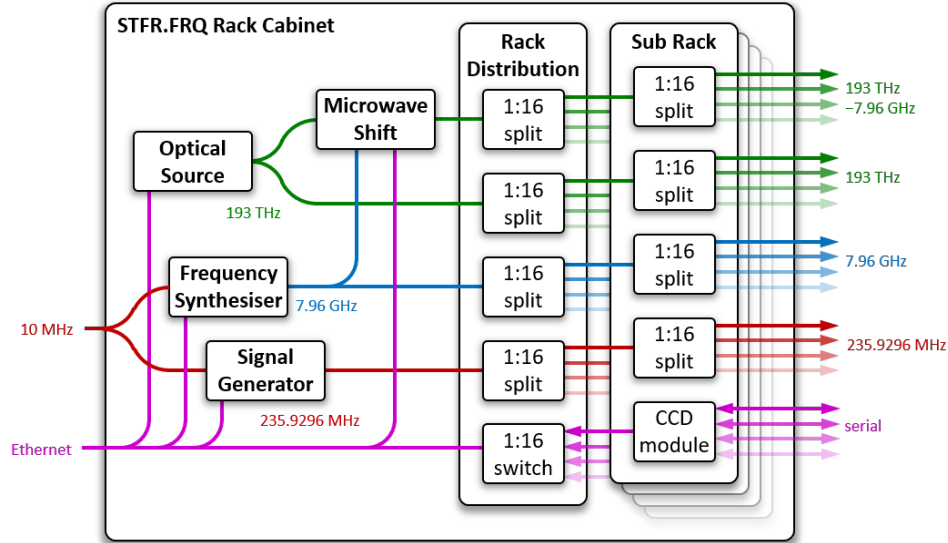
STFR.FRQ Rack Cabinet

Rack Distribution

Sub Rack

Microwave Shift

Optical Source

193 THz

Frequency Synthesiser

7.96 GHz

10 MHz

Signal Generator

235.9296 MHz

Ethernet

1:16 split

1:16 split

1:16 split

1:16 split

1:16 switch

1:16 split

1:16 split

1:16 split

1:16 split

CCD module

193 THz
−7.96 GHz

193 THz

7.96 GHz

235.9296 MHz

serial